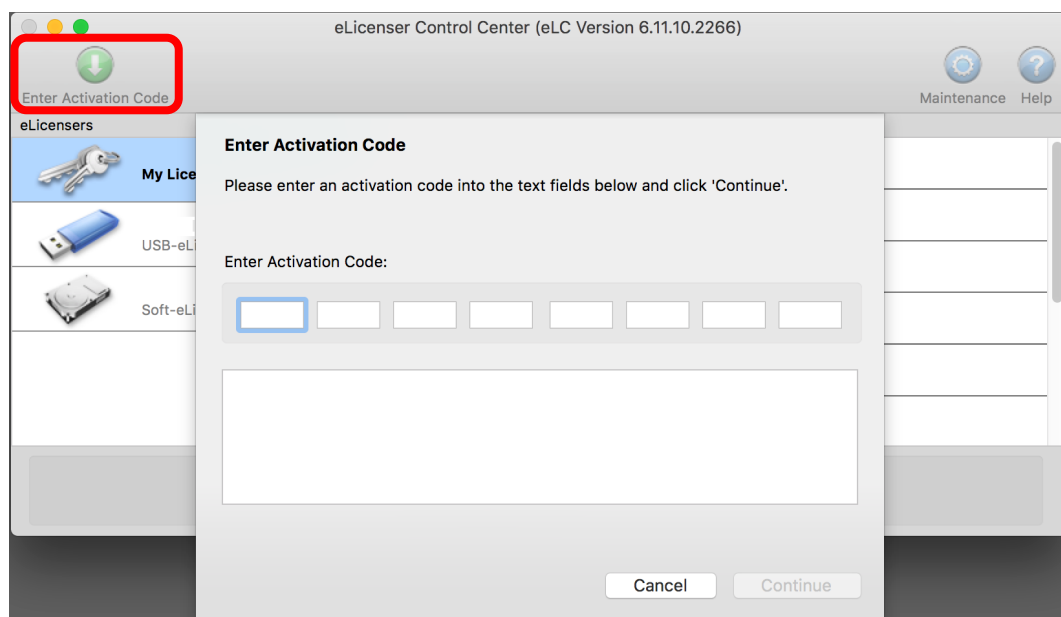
eLicenser Control Center (eLC Version 6.11.10.2266)

Enter Activation Code

Maintenance Help

eLicensers

My Lice

USB-eLi

Soft-eLi

Enter Activation Code

Please enter an activation code into the text fields below and click 'Continue'.

Enter Activation Code:

Cancel Continue